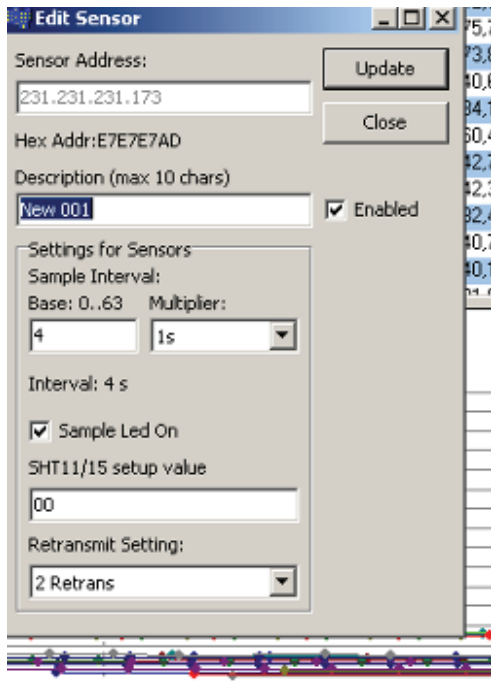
Edit Sensor

Sensor Address:

231.231.231.173

Update

Close

Hex Addr:E7E7E7AD

Description (max 10 chars)

New 001

Enabled

Settings for Sensors

Sample Interval:

Base: 0..63

Multiplier:

4

1s

Interval: 4 s

Sample Led On

SHT11/15 setup value

00

Retransmit Setting:

2 Retrans

75,
73,
40,
84,
60,
42,
42,
82,
40,
40,